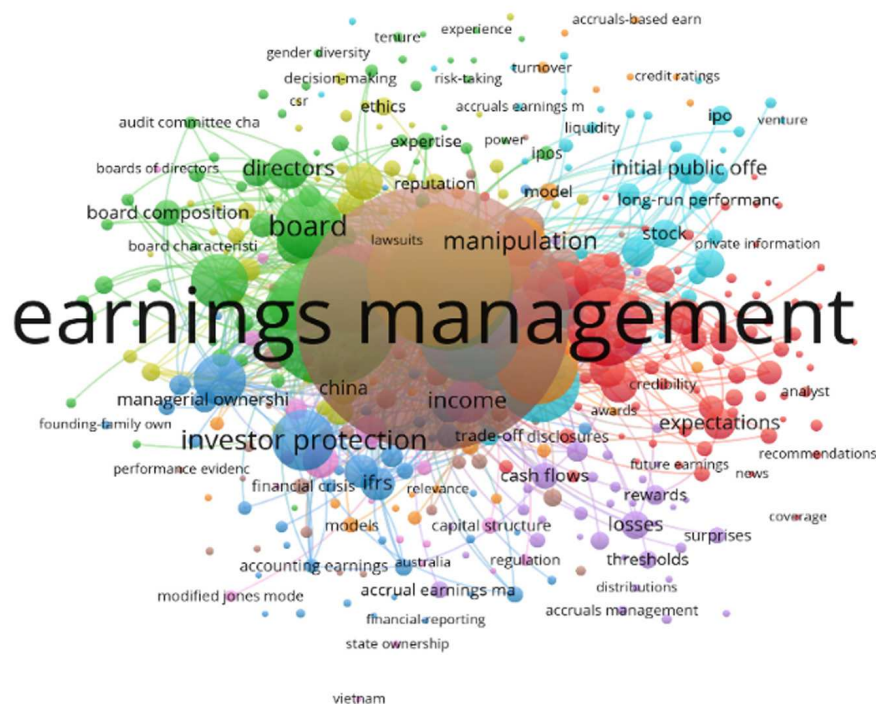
experience
accruals-based earn
tenure
gender diversity
turnover
decision-making
risk-taking
credit ratings
csr
ethics
accruals earnings m
audit committee cha
liquidity
ipo
venture
expertise
power
ipos
boards of directors
directors
initial public offe
reputation
model
long-run performanc
board composition
board
stock
lawsuits
manipulation
board characteristi
private information
earnings management
china
credibility
analyst
managerial ownershi
income
awards
founding-family own
expectations
investor protection
trade-off disclosures
recommendations
future earnings
news
performance evidenc
cash flows
financial crisis
ifrs
relevance
rewards
coverage
models
capital structure
losses
surprises
accounting earnings
australia
regulation
thresholds
distributions
modified jones mode
accrual earnings ma
accruals management
financial reporting
state ownership
vietnam